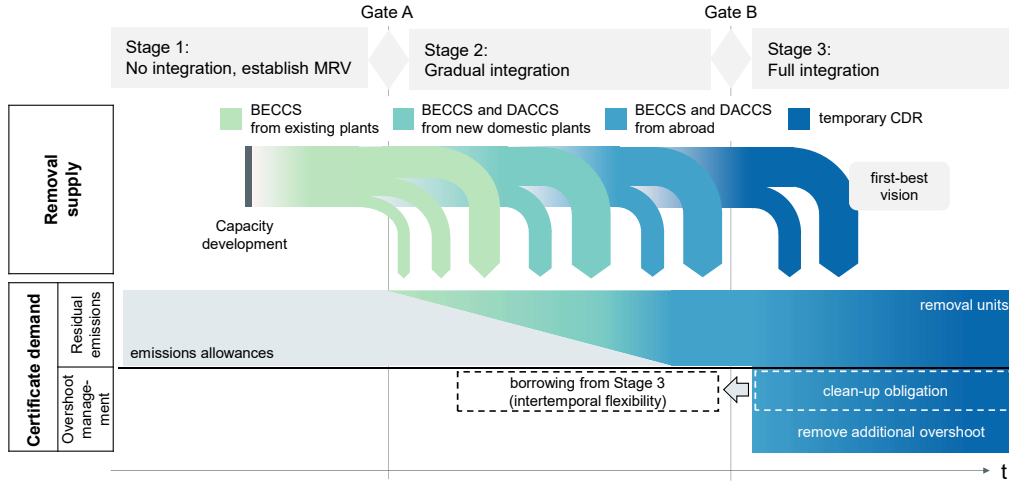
Gate A

Gate B

Stage 1:
No integration, establish MRV

Stage 2:
Gradual integration

Stage 3:
Full integration

Removal supply

BECCS from existing plants

BECCS and DACCS from new domestic plants

BECCS and DACCS from abroad

temporary CDR

first-best vision

Capacity development

Certificate demand

Residual emissions

removal units

emissions allowances

Overshoot management

borrowing from Stage 3 (intertemporal flexibility)

clean-up obligation

remove additional overshoot

t